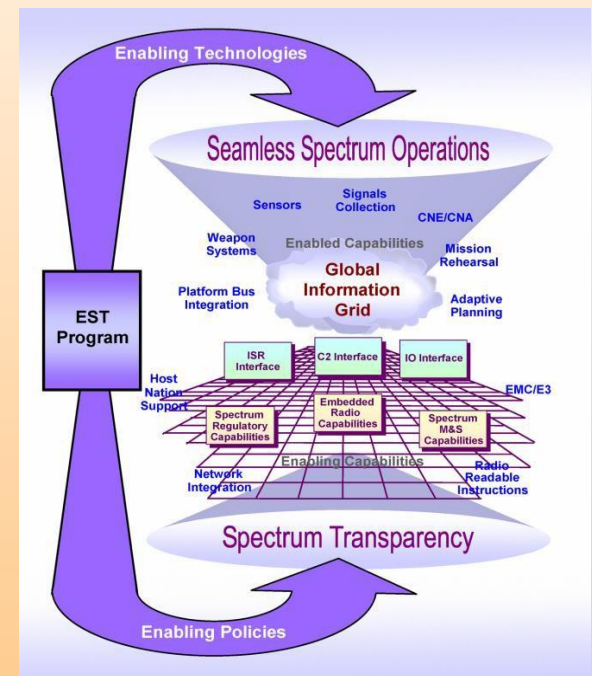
Enabling Technologies

Seamless Spectrum Operations

Sensors

Signals Collection

CNE/CNA

Weapon Systems

Enabled Capabilities

Mission Rehearsal

Global Information Grid

EST Program

Platform Bus Integration

Adaptive Planning

ISR Interface

C2 Interface

IO Interface

Host Nation Support

EMC/E3

Spectrum Regulatory Capabilities

Embedded Radio Capabilities

Spectrum M&S Capabilities

Network Integration

Enabling Capabilities

Radio Readable Instructions

Spectrum Transparency

Enabling Policies